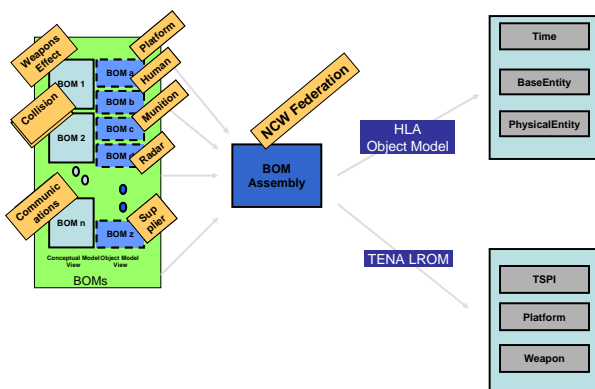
Weapons Effect

Platform

BOM 1

BOM a

Human

BOM b

Collision

Munition

BOM 2

BOM c

BOM

Radar

Communications

BOM n

Sup plier

BOM z

Conceptual Model View

Object Model View

BOMs

NCW Federation

BOM Assembly

HLA Object Model

Time

BaseEntity

PhysicalEntity

TENA LROM

TSPI

Platform

Weapon